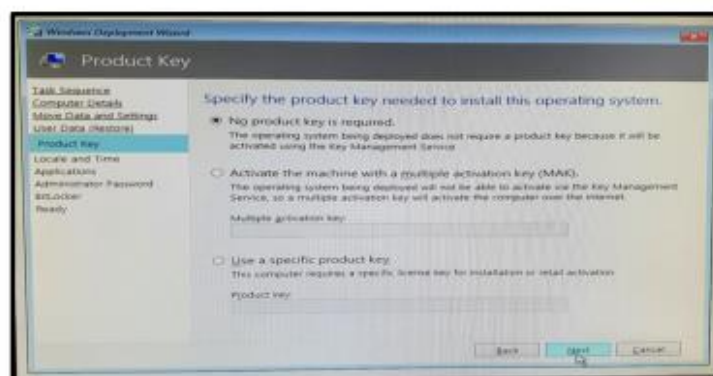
Windows Deployment Wizard

Product Key

Task Sequence
Computer Details
Move Data and Settings
User Data (Restore)
Product Key
Locale and Time
Applications
Administrator Password
BitLocker
Ready

Specify the product key needed to install this operating system.

No product key is required.
The operating system being deployed does not require a product key because it will be activated using the Key Management Service.

Activate the machine with a multiple activation key (MAK).
The operating system being deployed will not be able to activate via the Key Management Service, so a multiple activation key will activate the computer over the Internet.

Multiple activation key:

Use a specific product key.
This computer requires a specific license key for installation or retail activation.

Product key:

Back
Next
Cancel